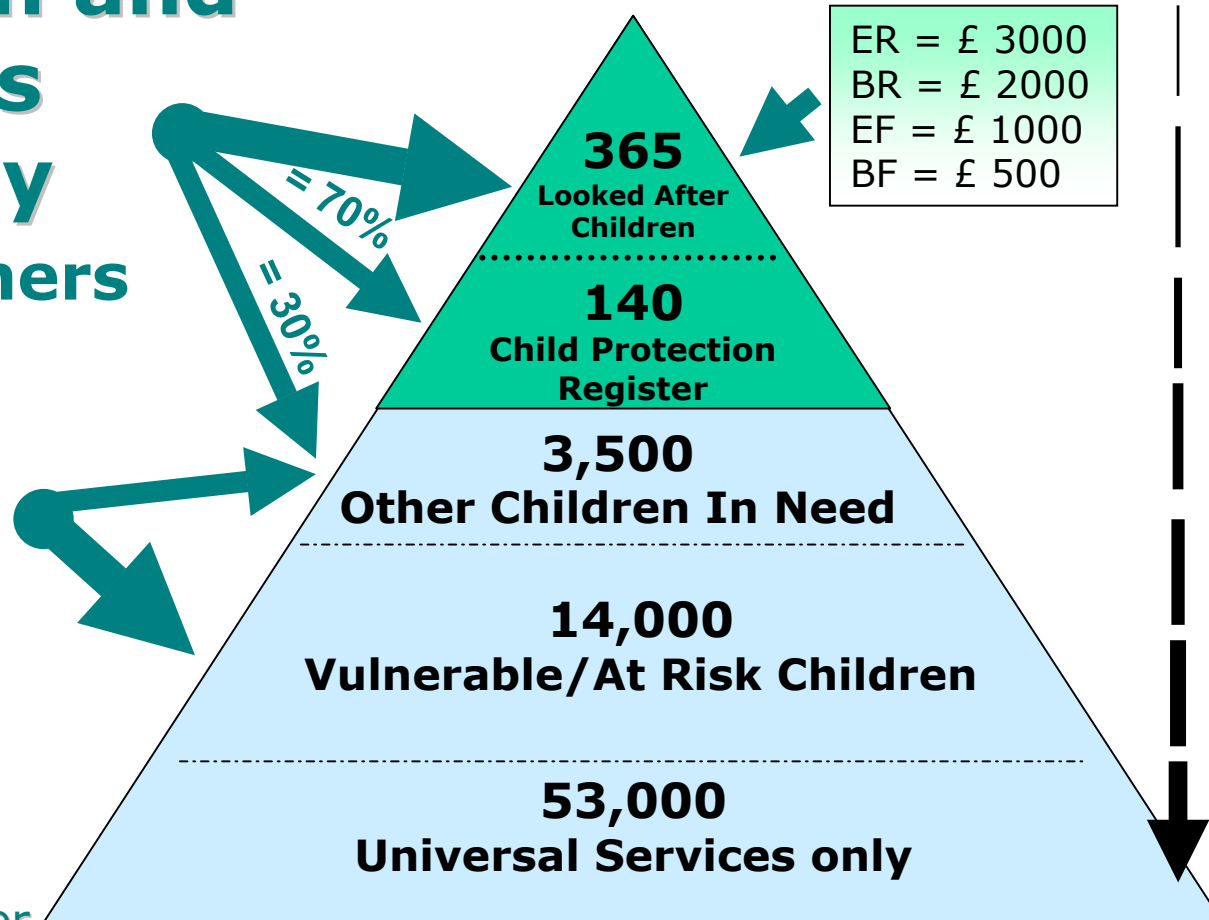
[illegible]
s
y
ners

= 70%
= 30%

365
Looked After Children

140
Child Protection Register

3,500
Other Children In Need

14,000
Vulnerable/At Risk Children

53,000
Universal Services only

ER = £ 3000
BR = £ 2000
EF = £ 1000
BF = £ 500